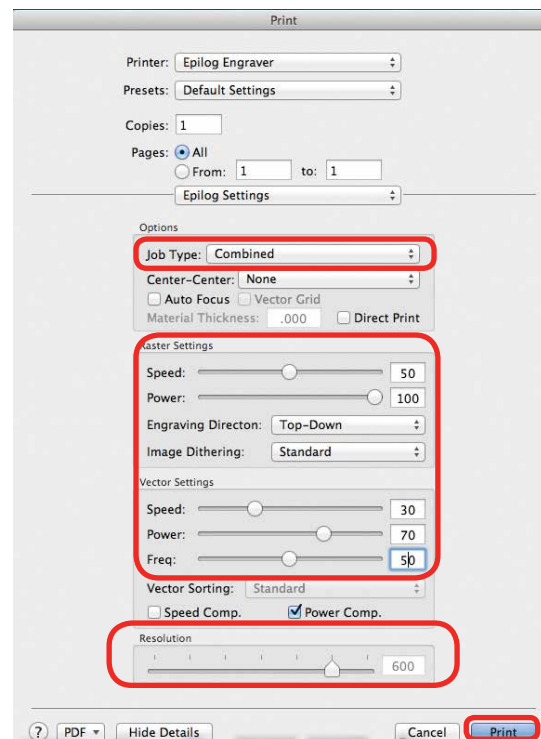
Print

Printer: Epilog Engraver

Presets: Default Settings

Copies: 1

Pages: All

From: 1 to: 1

Epilog Settings

Options

Job Type: Combined

Center-Center: None

Auto Focus

Vector Grid

Material Thickness: .000

Direct Print

Raster Settings

Speed: 50

Power: 100

Engraving Directon: Top-Down

Image Dithering: Standard

Vector Settings

Speed: 30

Power: 70

Freq: 50

Vector Sorting: Standard

Speed Comp.

Power Comp.

Resolution

600

?

PDF

Hide Details

Cancel

Print